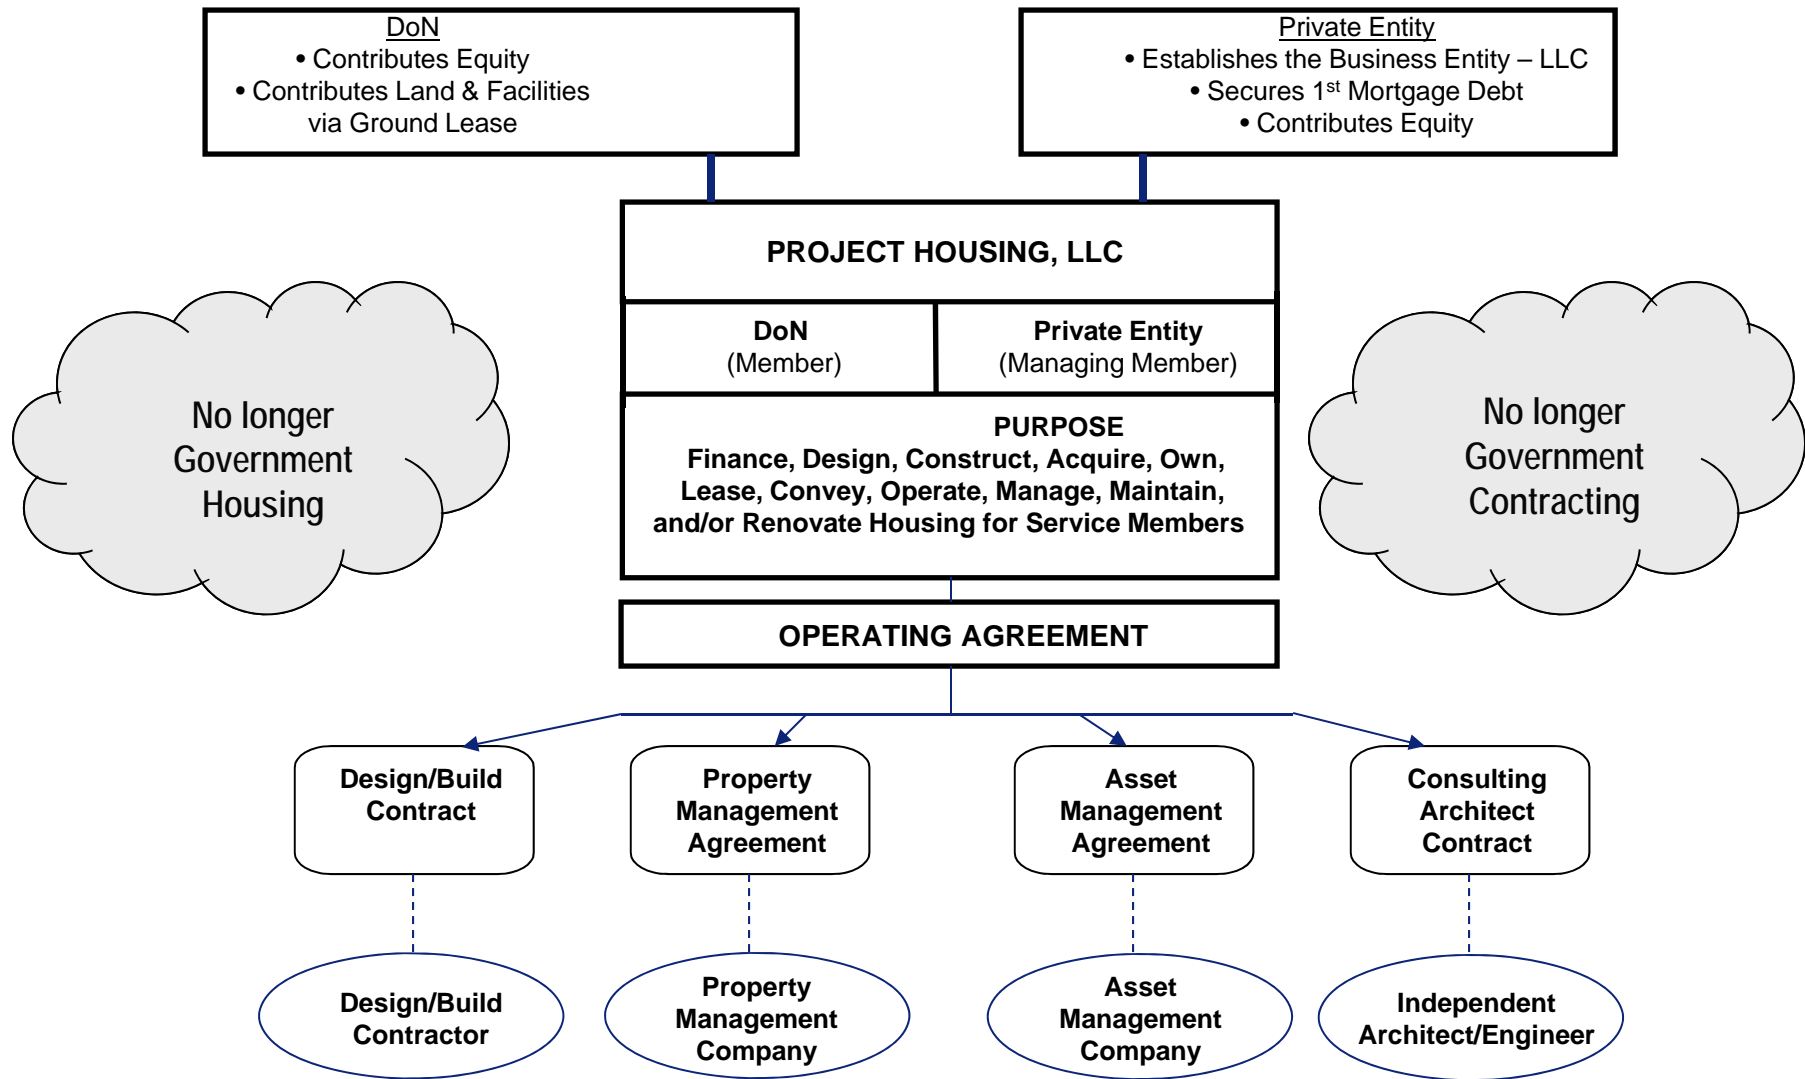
DoN
• Contributes Equity
• Contributes Land & Facilities via Ground Lease

Private Entity
• Establishes the Business Entity – LLC
• Secures 1$^{st}$ Mortgage Debt
• Contributes Equity

PROJECT HOUSING, LLC

DoN
(Member)

Private Entity
(Managing Member)

PURPOSE
Finance, Design, Construct, Acquire, Own, Lease, Convey, Operate, Manage, Maintain, and/or Renovate Housing for Service Members

No longer Government Housing

No longer Government Contracting

OPERATING AGREEMENT

Design/Build Contract

Property Management Agreement

Asset Management Agreement

Consulting Architect Contract

Design/Build Contractor

Property Management Company

Asset Management Company

Independent Architect/Engineer